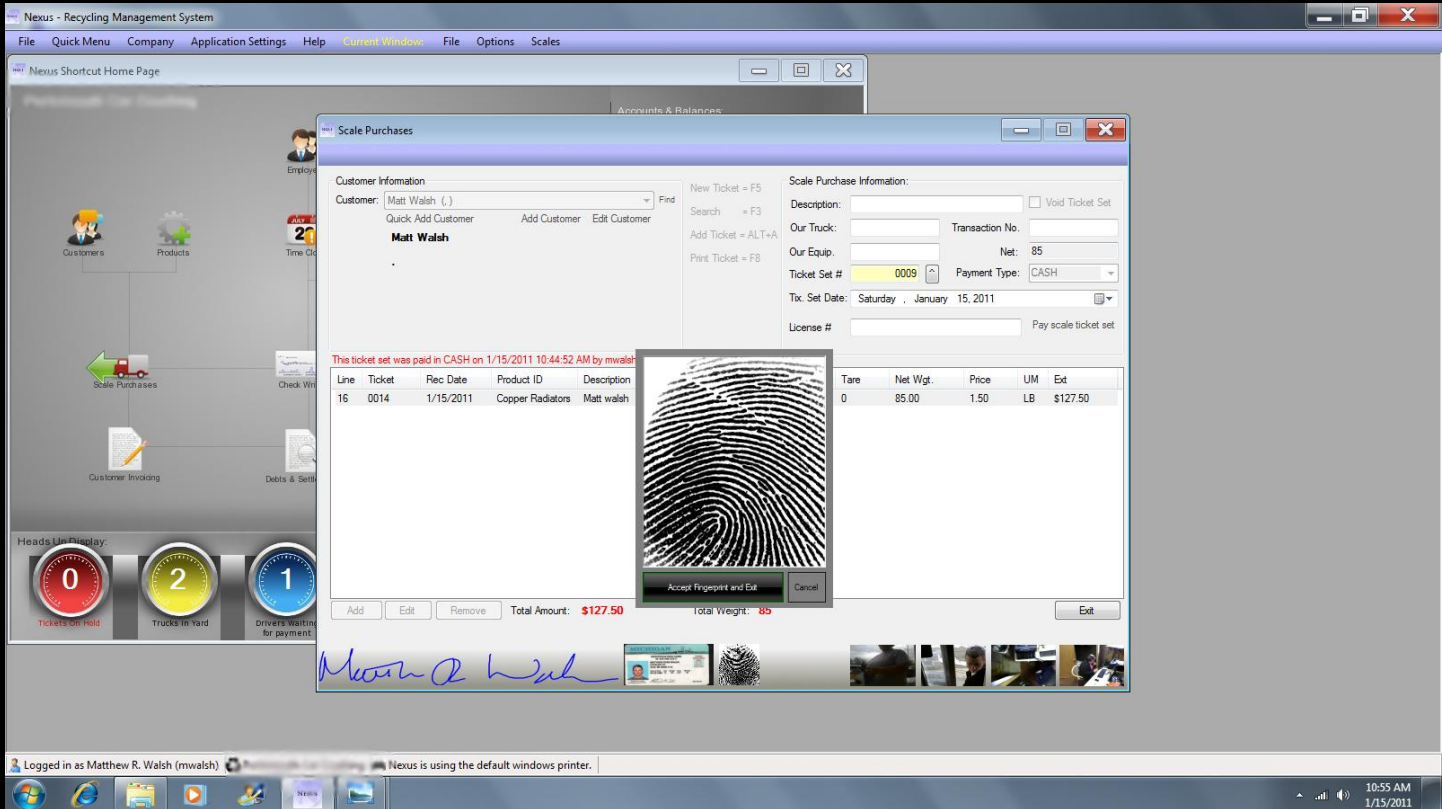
Nexus - Recycling Management System

File Quick Menu Company Application Settings Help Current Window: File Options Scales

Nexus Shortcut Home Page

Accounts & Balances:

Employe

Customers Products Time Clo

Scale Purchases Check Wri

Customer Invoicing Debts & Settl

Heads Up Display:

0 Tickets On Hold
2 Trucks In Yard
1 Drivers Waiting for payment

Scale Purchases

Customer Information
Customer: Matt Walsh (,) Find
Quick Add Customer Add Customer Edit Customer
Matt Walsh
.

New Ticket = F5
Search = F3
Add Ticket = ALT+A
Print Ticket = F8

Scale Purchase Information:
Description: Void Ticket Set
Our Truck: Transaction No.
Our Equip. Net: 85
Ticket Set # 0009 Payment Type: CASH
Tix. Set Date: Saturday , January 15, 2011
License # Pay scale ticket set

This ticket set was paid in CASH on 1/15/2011 10:44:52 AM by mwalsh

| Line | Ticket | Rec Date | Product ID | Description | Tare | Net Wgt. | Price | UM | Ext |
|---|---|---|---|---|---|---|---|---|---|
| 16 | 0014 | 1/15/2011 | Copper Radiators | Matt walsh | 0 | 85.00 | 1.50 | LB | $127.50 |

Accept Fingerprint and Exit Cancel

Add Edit Remove Total Amount: $127.50 Total Weight: 85 Exit

Matt R Walsh

Logged in as Matthew R. Walsh (mwalsh) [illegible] Nexus is using the default windows printer.

Nexus

10:55 AM
1/15/2011